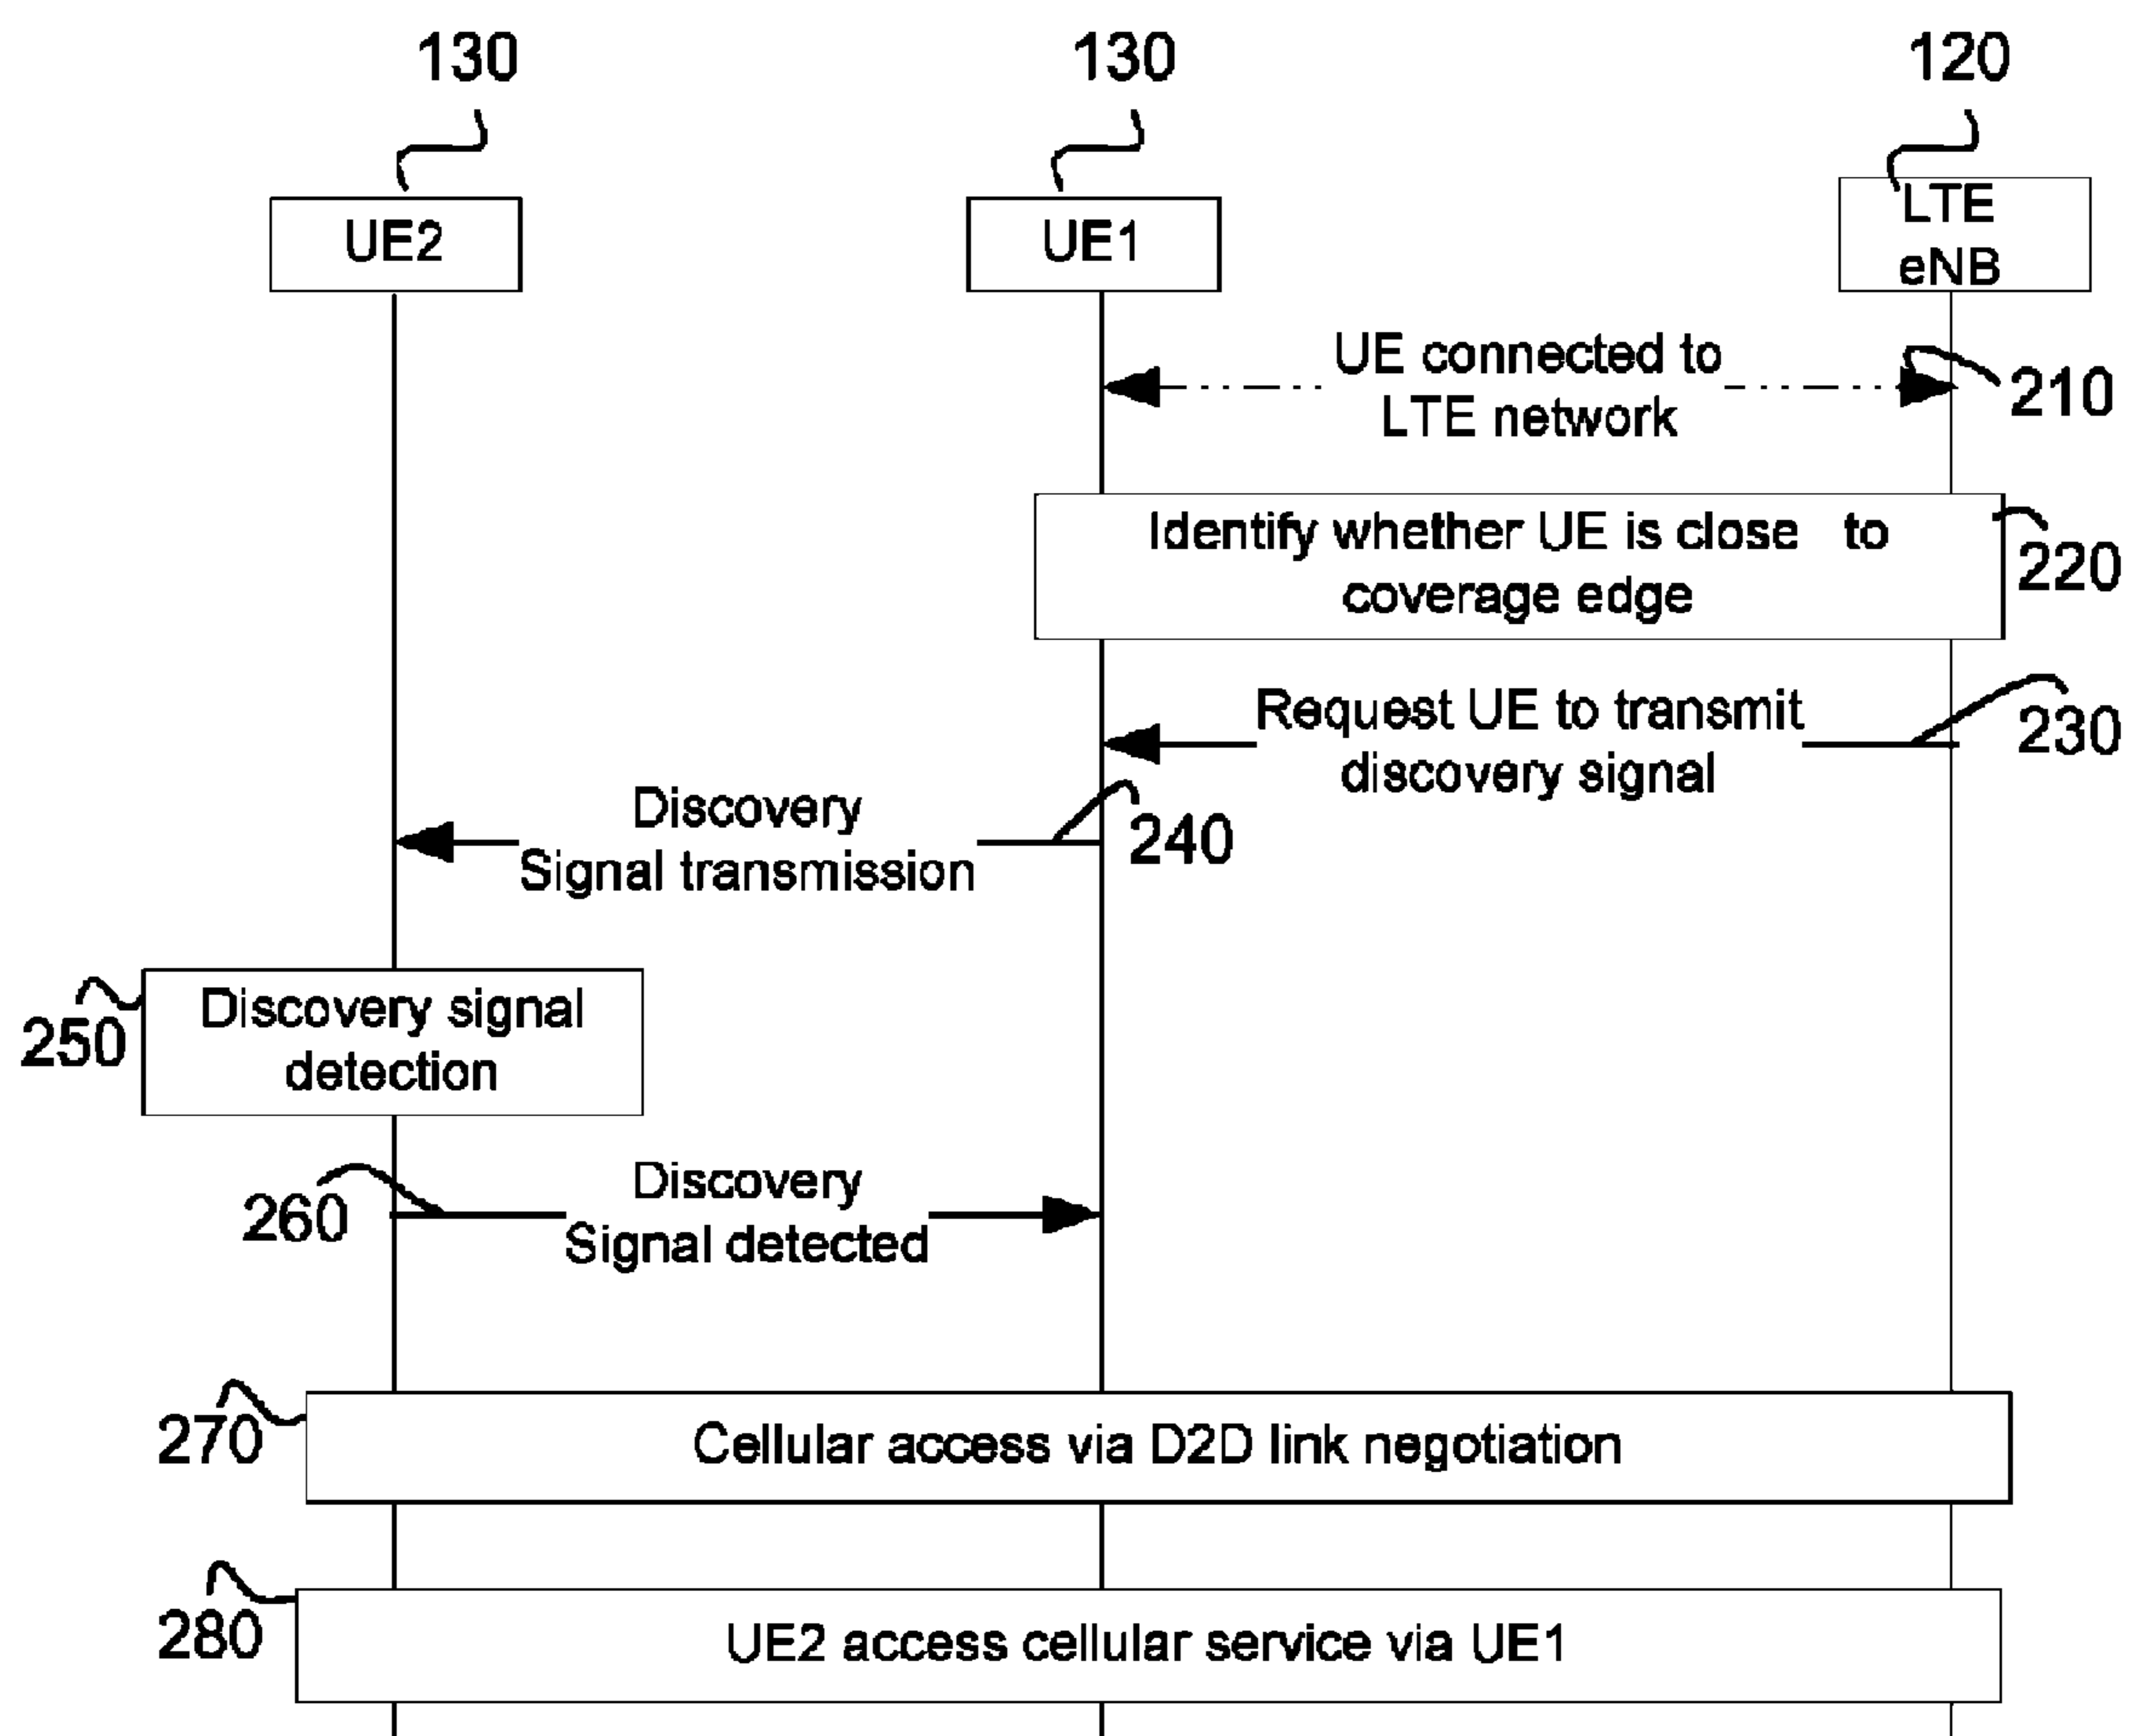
130
130
120

UE2
UE1
LTE eNB

UE connected to LTE network
210

Identify whether UE is close to coverage edge
220

Request UE to transmit discovery signal
230

Discovery Signal transmission
240

250
Discovery signal detection

260
Discovery Signal detected

270
Cellular access via D2D link negotiation

280
UE2 access cellular service via UE1